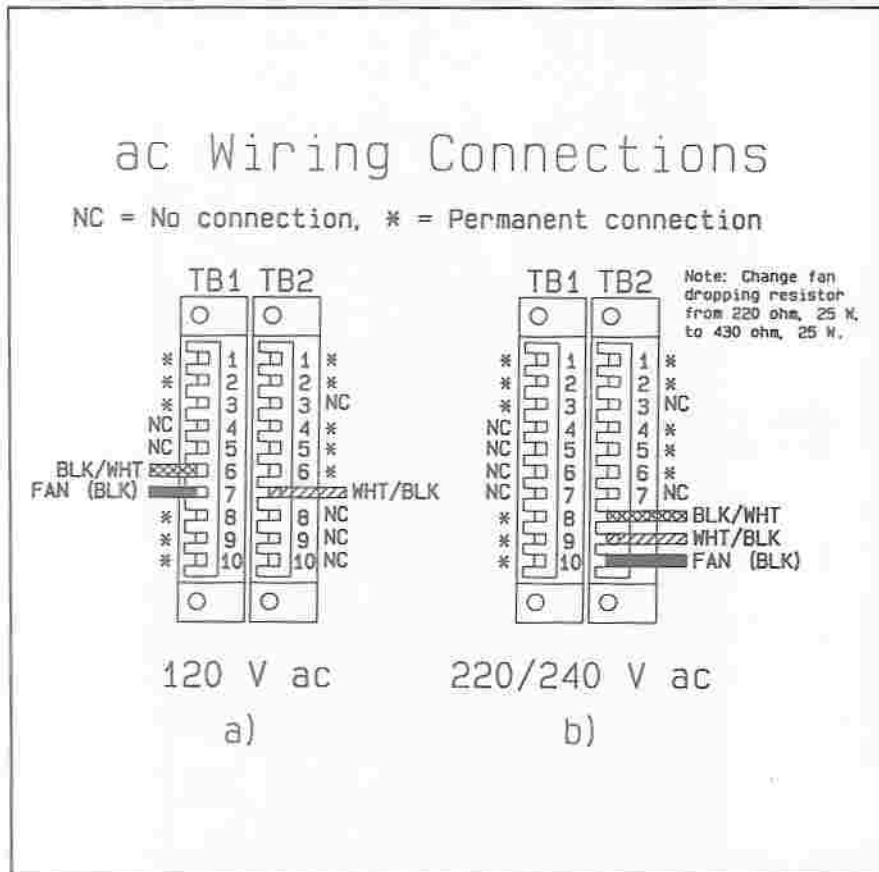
ac Wiring Connections

NC = No connection, * = Permanent connection

TB1 TB2

*
*
*
NC
NC
BLK/WHT
FAN (BLK)
*
*
*

1
2
3
4
5
6
7
8
9
10

1 *
2 *
3 NC
4 *
5 *
6 *
7 WHT/BLK
8 NC
9 NC
10 NC

120 V ac

a)

TB1 TB2

Note: Change fan dropping resistor from 220 ohm, 25 W, to 430 ohm, 25 W.

*
*
*
NC
NC
NC
NC
*
*
*

1
2
3
4
5
6
7
8
9
10

1 *
2 *
3 NC
4 *
5 *
6 *
7 NC
8 BLK/WHT
9 WHT/BLK
10 FAN (BLK)

220/240 V ac

b)